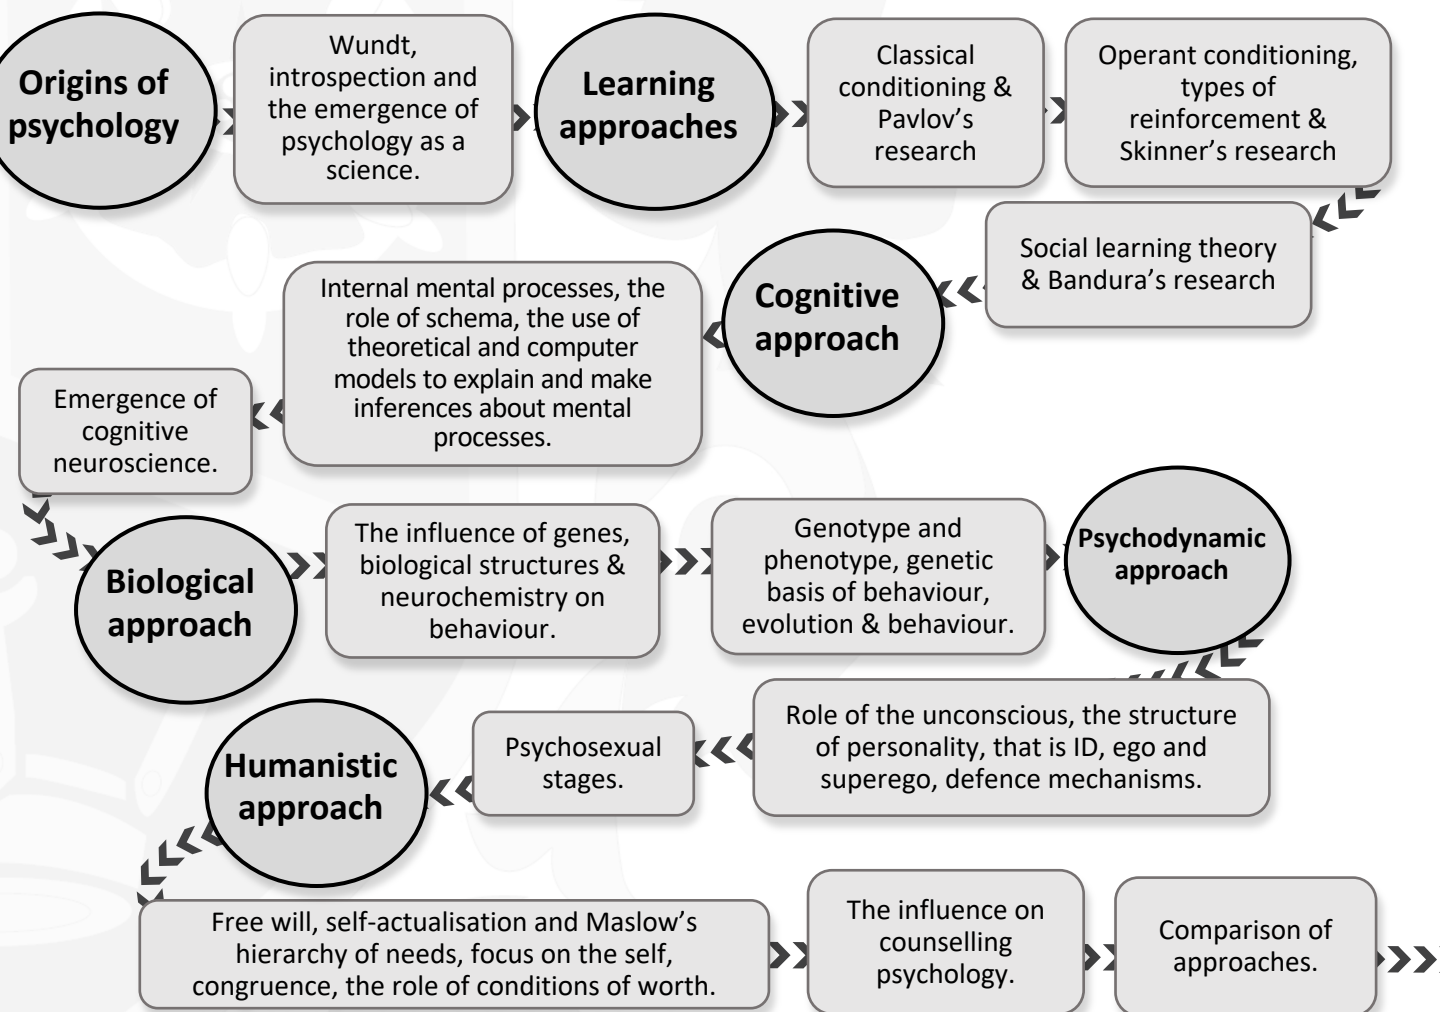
Origins of psychology

Wundt, introspection and the emergence of psychology as a science.

Learning approaches

Classical conditioning & Pavlov's research

Operant conditioning, types of reinforcement & Skinner's research

Social learning theory & Bandura's research

Cognitive approach

Internal mental processes, the role of schema, the use of theoretical and computer models to explain and make inferences about mental processes.

Emergence of cognitive neuroscience.

Biological approach

The influence of genes, biological structures & neurochemistry on behaviour.

Genotype and phenotype, genetic basis of behaviour, evolution & behaviour.

Psychodynamic approach

Role of the unconscious, the structure of personality, that is ID, ego and superego, defence mechanisms.

Psychosexual stages.

Humanistic approach

Free will, self-actualisation and Maslow's hierarchy of needs, focus on the self, congruence, the role of conditions of worth.

The influence on counselling psychology.

Comparison of approaches.